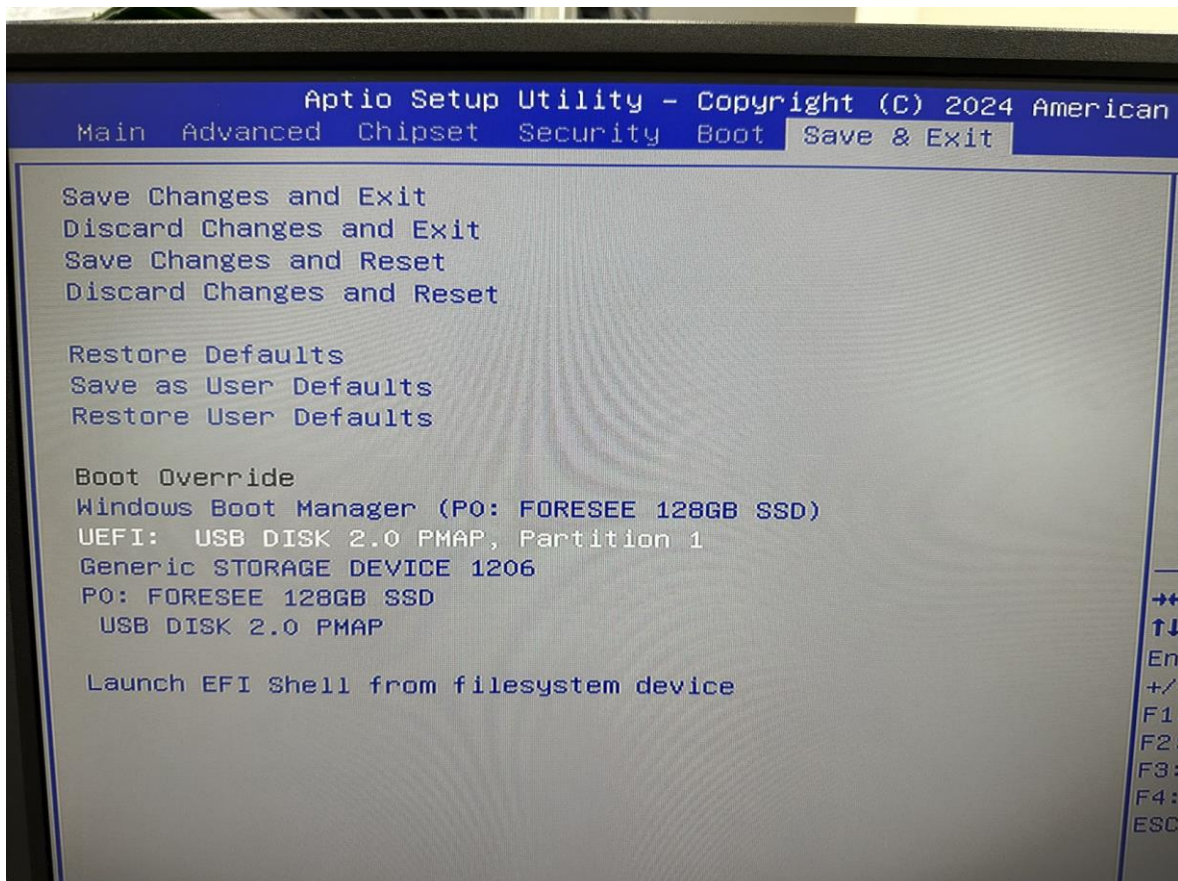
Aptio Setup Utility – Copyright (C) 2024 American

Main Advanced Chipset Security Boot Save & Exit

Save Changes and Exit
Discard Changes and Exit
Save Changes and Reset
Discard Changes and Reset

Restore Defaults
Save as User Defaults
Restore User Defaults

Boot Override
Windows Boot Manager (P0: FORESEE 128GB SSD)
UEFI: USB DISK 2.0 PMAP, Partition 1
Generic STORAGE DEVICE 1206
P0: FORESEE 128GB SSD
USB DISK 2.0 PMAP

Launch EFI Shell from filesystem device

→←
↑↓
En
+/
F1
F2
F3:
F4:
ESC